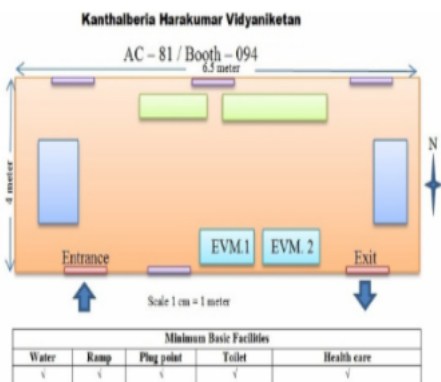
Kanthalberia Harakumar Vidyaniketan

AC – 81 / Booth – 094

6.5 meter

4 meter

N

EVM.1

EVM. 2

Entrance

Exit

Scale 1 cm = 1 meter

| Minimum Basic Facilities | | | | |
|---|---|---|---|---|
| Water | Ramp | Plug point | Toilet | Health care |
| √ | √ | √ | √ | √ |